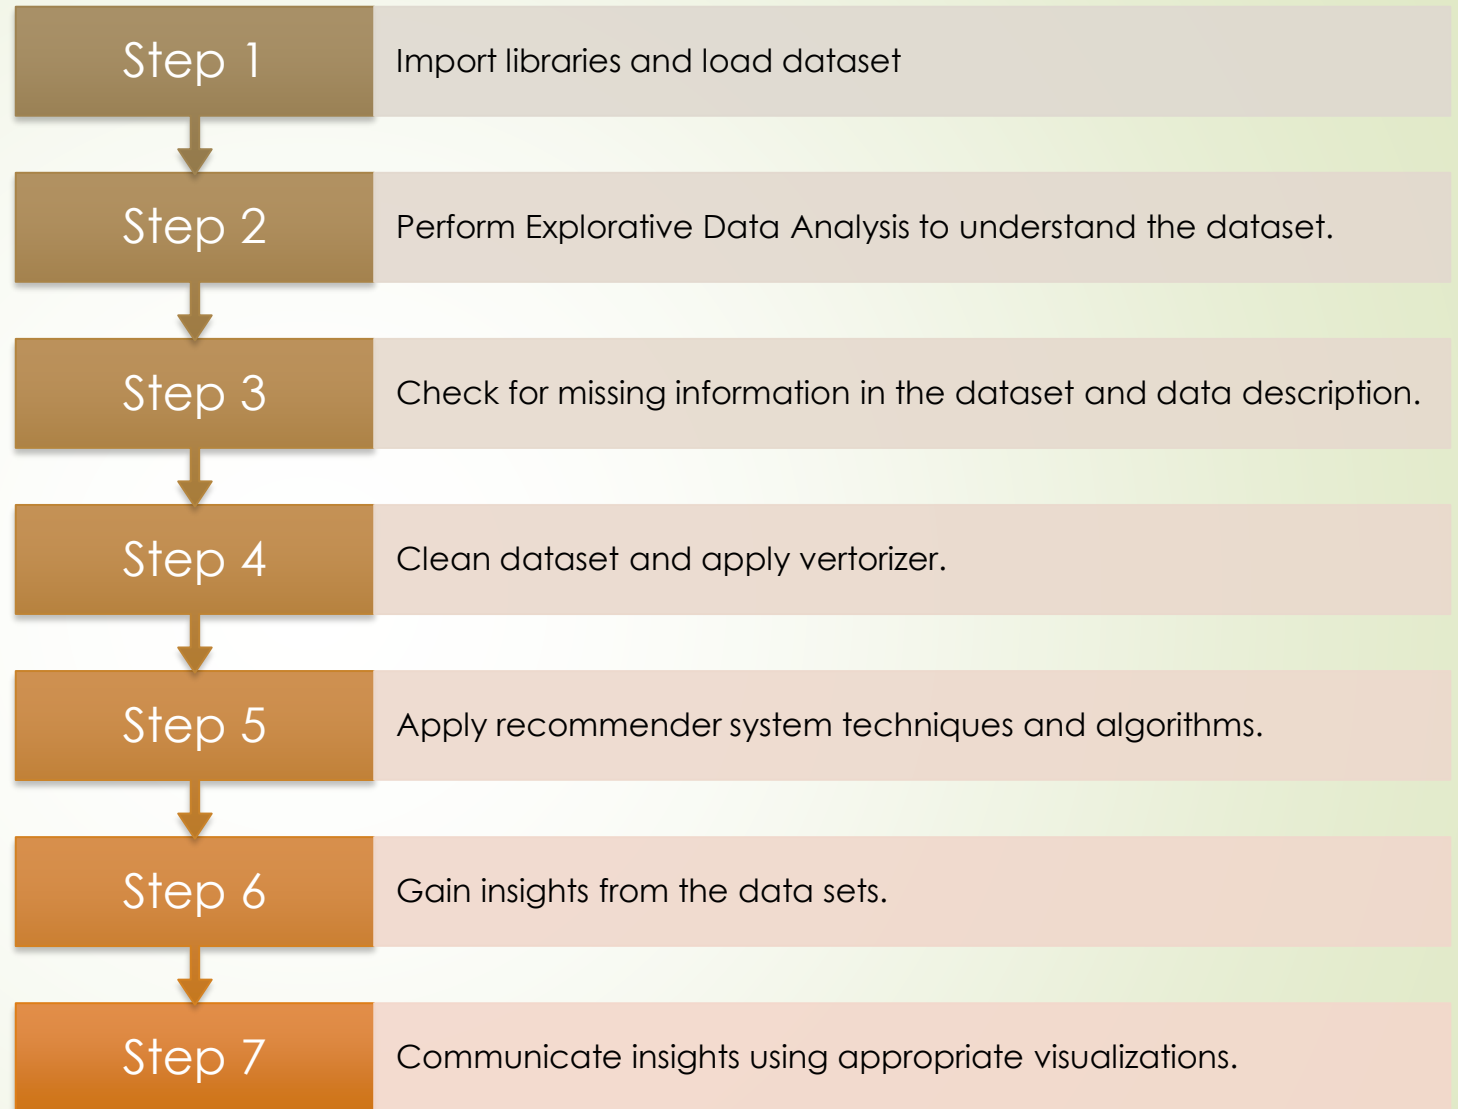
Step 1

Import libraries and load dataset

Step 2

Perform Explorative Data Analysis to understand the dataset.

Step 3

Check for missing information in the dataset and data description.

Step 4

Clean dataset and apply vertorizer.

Step 5

Apply recommender system techniques and algorithms.

Step 6

Gain insights from the data sets.

Step 7

Communicate insights using appropriate visualizations.